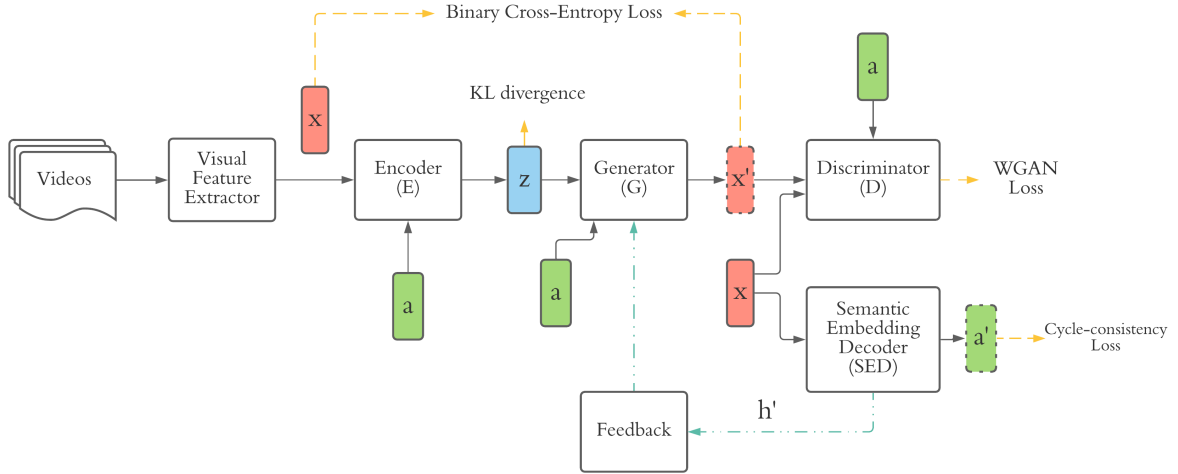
Binary Cross-Entropy Loss

a

x

KL divergence

Videos

Visual Feature Extractor

Encoder (E)

z

Generator (G)

x'

Discriminator (D)

WGAN Loss

a

a

x

Semantic Embedding Decoder (SED)

a'

Cycle-consistency Loss

h'

Feedback